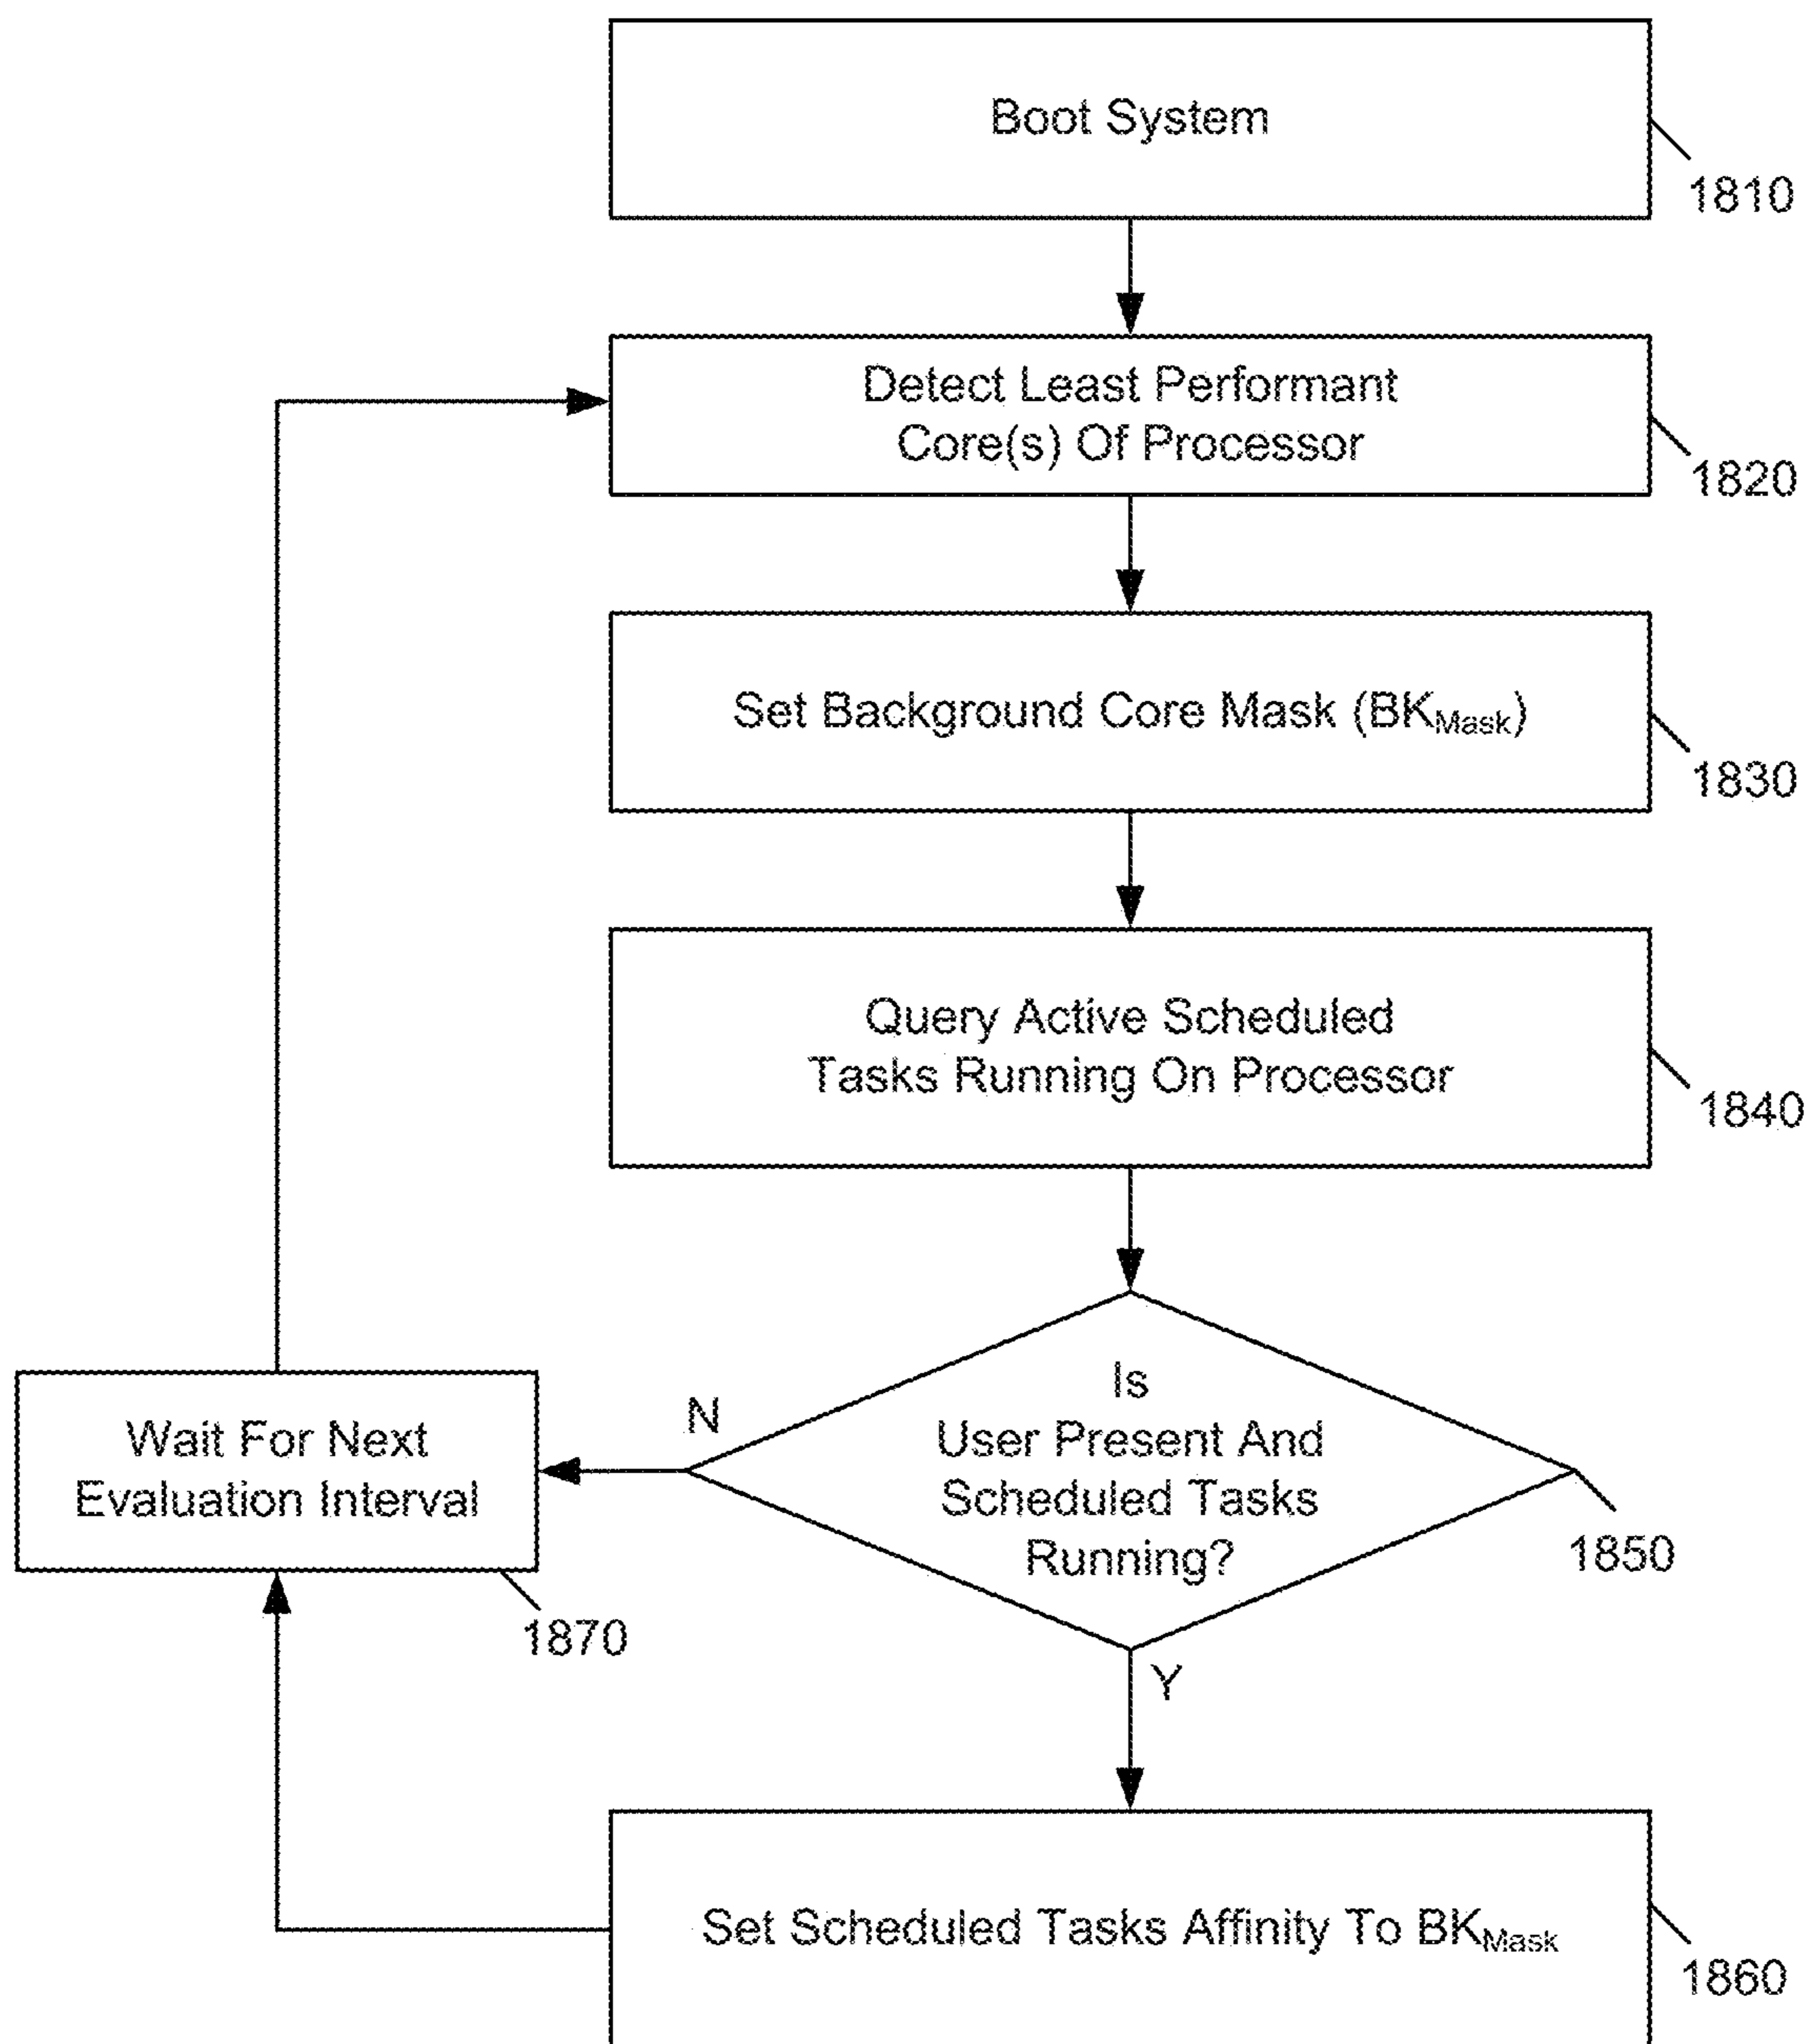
Boot System

1810

Detect Least Performant Core(s) Of Processor

1820

Set Background Core Mask ($BK_{Mask}$)

1830

Query Active Scheduled Tasks Running On Processor

1840

Is User Present And Scheduled Tasks Running?

1850

N

Wait For Next Evaluation Interval

1870

Y

Set Scheduled Tasks Affinity To $BK_{Mask}$

1860